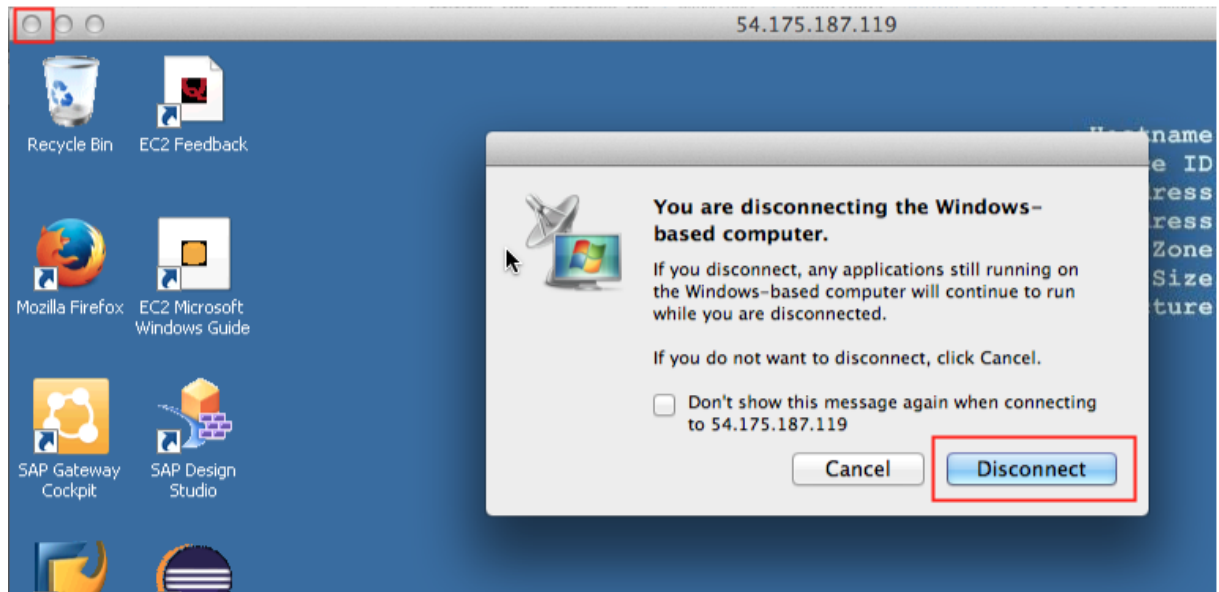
54.175.187.119

Recycle Bin

EC2 Feedback

Mozilla Firefox

EC2 Microsoft Windows Guide

SAP Gateway Cockpit

SAP Design Studio

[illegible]name
e ID
ress
ress
Zone
Size
ture

You are disconnecting the Windows-based computer.

If you disconnect, any applications still running on the Windows-based computer will continue to run while you are disconnected.

If you do not want to disconnect, click Cancel.

Don't show this message again when connecting to 54.175.187.119

Cancel

Disconnect